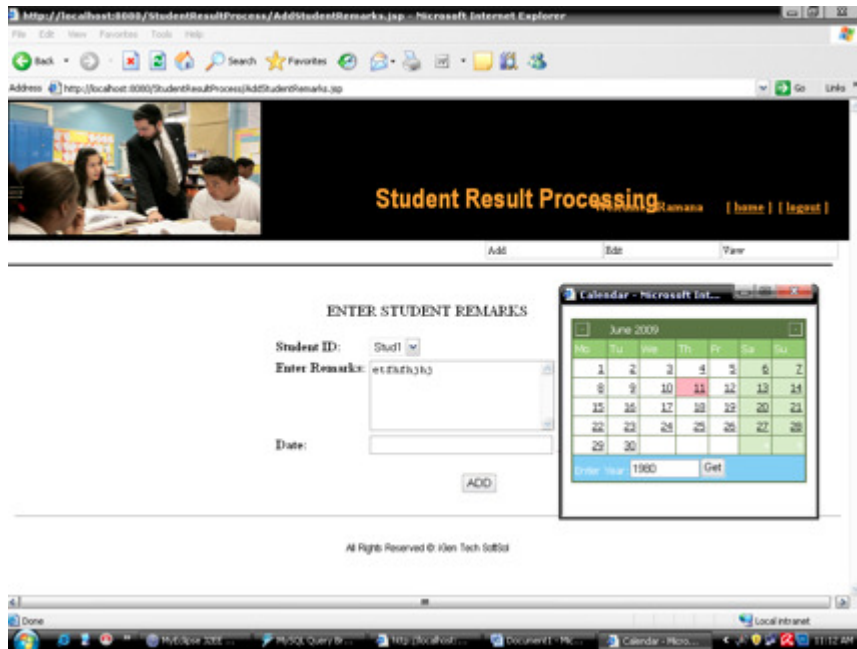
http://localhost:8080/StudentResultProcess/AddStudentRemarks.jsp - Microsoft Internet Explorer

File Edit View Favorites Tools Help

Back Search Favorites

Address http://localhost:8080/StudentResultProcess/AddStudentRemarks.jsp Go Links

Student Result Processing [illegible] Ramana [ home ] [ logout ]

Add Edit View

ENTER STUDENT REMARKS

Student ID: Stud1

Enter Remarks: etfhfhjhj

Date:

ADD

All Rights Reserved © iGen Tech SoftSol

Calendar - Microsoft Int...

June 2009

| Mo | Tu | We | Th | Fr | Sa | Su |
|---|---|---|---|---|---|---|
| 1 | 2 | 3 | 4 | 5 | 6 | 7 |
| 8 | 9 | 10 | 11 | 12 | 13 | 14 |
| 15 | 16 | 17 | 18 | 19 | 20 | 21 |
| 22 | 23 | 24 | 25 | 26 | 27 | 28 |
| 29 | 30 | | | | | |

Enter Year: 1980 Get

Done

Local intranet

MyEclipse J2EE ... MySQL Query Br... http://localhost:... Document1 - Mic... Calendar - Micro... 11:12 AM